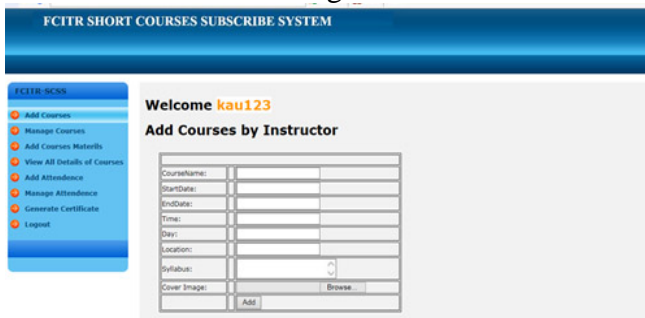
FCITR SHORT COURSES SUBSCRIBE SYSTEM

FCITR-SCSS

Add Courses
Manage Courses
Add Courses Materils
View All Details of Courses
Add Attendence
Manage Attendence
Generate Certificate
Logout

Welcome kau123

Add Courses by Instructor

| | |
|---|---|
| CourseName: | |
| StartDate: | |
| EndDate: | |
| Time: | |
| Day: | |
| Location: | |
| Syllabus: | |
| Cover Image: | Browse... |
| | Add |